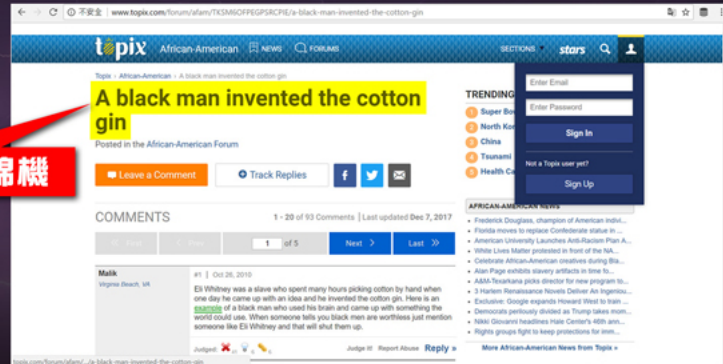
不安全 | www.topix.com/forum/afam/TKSM6OFFEGPSRCPIE/a-black-man-invented-the-cotton-gin

topix African-American NEWS FORUMS SECTIONS stars

Topix › African-American › A black man invented the cotton gin

A black man invented the cotton gin

Posted in the African-American Forum

Leave a Comment | Track Replies

COMMENTS

1 - 20 of 93 Comments | Last updated Dec 7, 2017

First | Prev | 1 of 5 | Next | Last

Malik
Virginia Beach, VA

#1 | Oct 26, 2010

Eli Whitney was a slave who spent many hours picking cotton by hand when one day he came up with an idea and he invented the cotton gin. Here is an example of a black man who used his brain and came up with something the world could use. When someone tells you black men are worthless just mention someone like Eli Whitney and that will shut them up.

Judged: | Judge it! | Report Abuse | Reply

TRENDING
1 Super Bow
2 North Kor
3 China
4 Tsunami
5 Health Ca

Enter Email
Enter Password
Sign In
Not a Topix user yet?
Sign Up

AFRICAN-AMERICAN NEWS
Frederick Douglass, champion of American indivi...
Florida moves to replace Confederate statue in ...
American University Launches Anti-Racism Plan A...
White Lives Matter protested in front of the NA...
Celebrate African-American creatives during Bla...
Alan Page exhibits slavery artifacts in time fo...
A&M-Texarkana picks director for new program to...
3 Harlem Renaissance Novels Deliver An Ingeniou...
Exclusive: Google expands Howard West to train ...
Democrats perilously divided as Trump takes more...
Nikki Giovanni headlines Hale Center's 40th ann...
Rights groups fight to keep protections for imm...

More African-American News from Topix »

錦機

topix.com/forum/afam/.../a-black-man-invented-the-cotton-gin